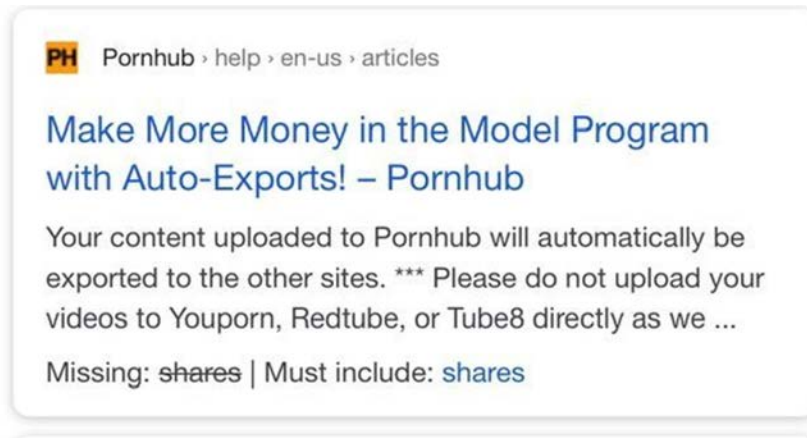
PH Pornhub › help › en-us › articles

Make More Money in the Model Program with Auto-Exports! – Pornhub

Your content uploaded to Pornhub will automatically be exported to the other sites. *** Please do not upload your videos to Youporn, Redtube, or Tube8 directly as we ...

Missing: ~~shares~~ | Must include: shares